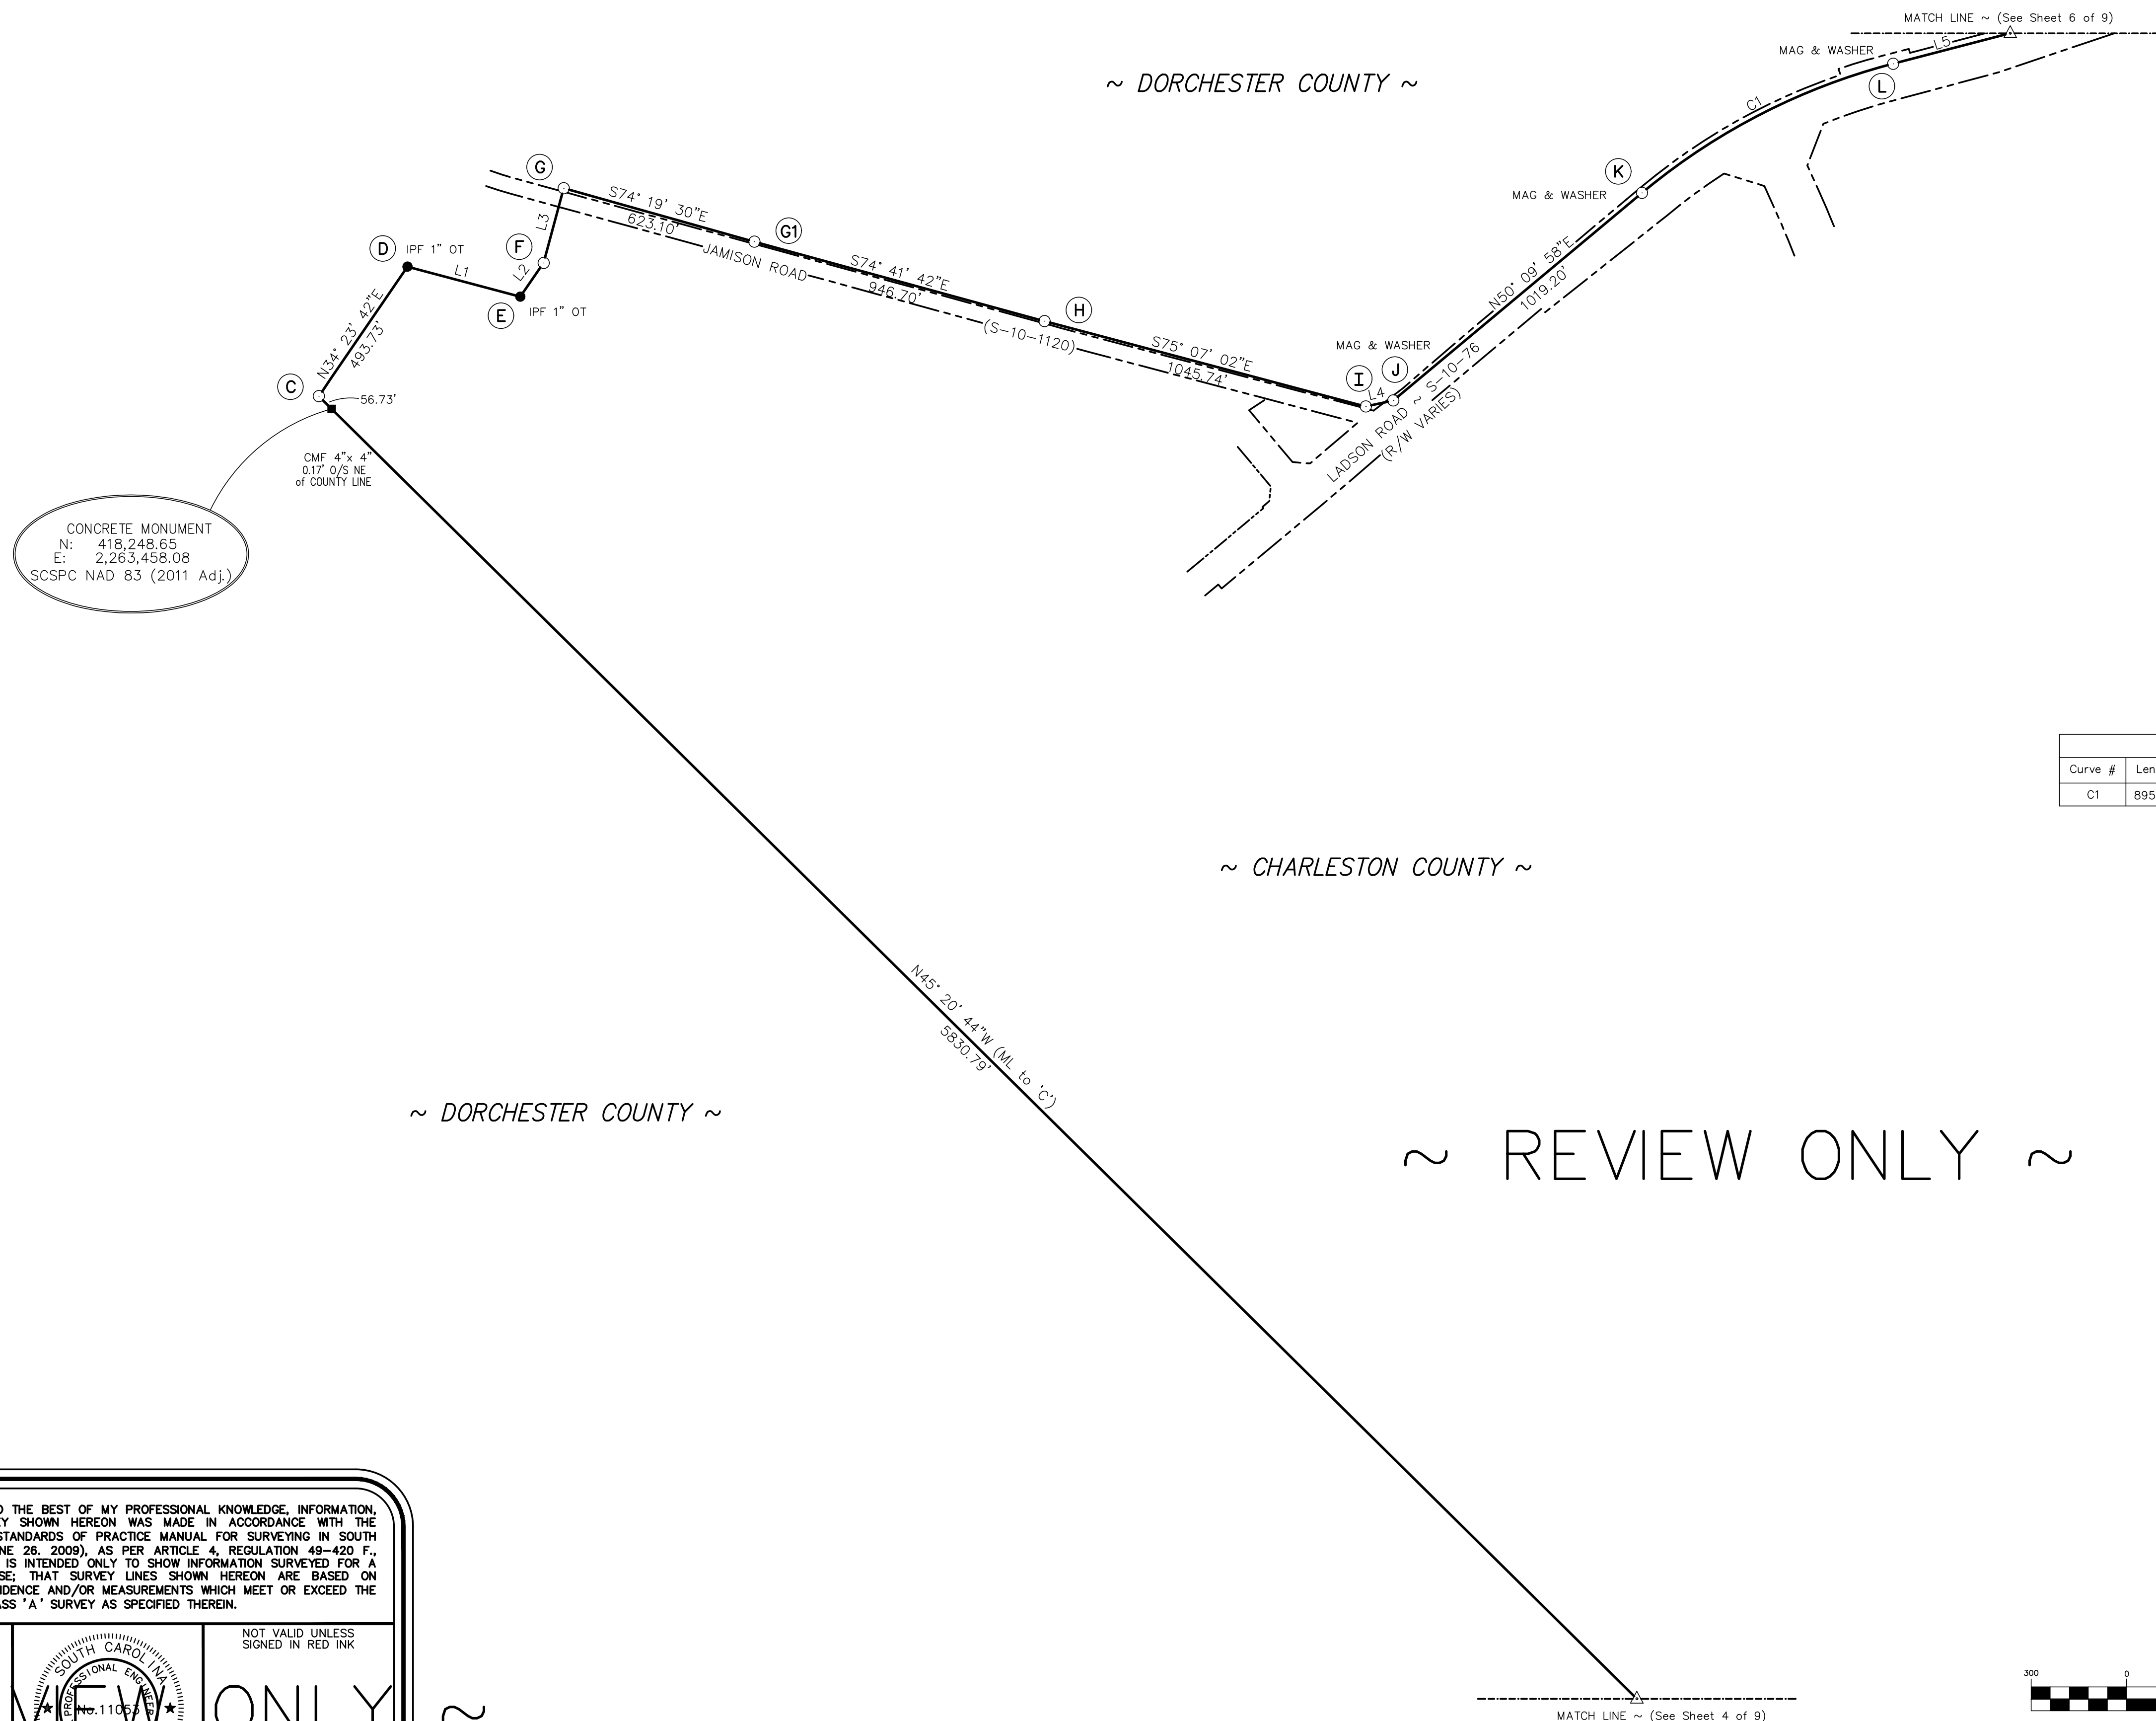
MATCH LINE ~ (See Sheet 6 of 9)

MAG & WASHER

L5

L

C1

~ DORCHESTER COUNTY ~

G

K

MAG & WASHER

S74° 19' 30"E
623.10'

G1

D IPF 1" OT

F

L3

L1

L2

JAMISON ROAD

S74° 41' 42"E
946.70'

N50° 09' 58"E
1019.20'

E IPF 1" OT

H

N34° 23' 42"E
493.73

(S-10-1120)

S75° 07' 02"E
1045.74'

MAG & WASHER

C

I J

L4

56.73'

LADSON ROAD ~ S-10-76
(R/W VARIES)

CMF 4"x 4"
0.17' O/S NE
of COUNTY LINE

CONCRETE MONUMENT
N: 418,248.65
E: 2,263,458.08
SCSPC NAD 83 (2011 Adj.)

| Curve # | Len |
|---|---|
| C1 | 895 |

~ CHARLESTON COUNTY ~

N45° 20' 44"W (ML to 'C')
5830.79'

~ DORCHESTER COUNTY ~

~ REVIEW ONLY ~

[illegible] THE BEST OF MY PROFESSIONAL KNOWLEDGE, INFORMATION, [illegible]Y SHOWN HEREON WAS MADE IN ACCORDANCE WITH THE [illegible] STANDARDS OF PRACTICE MANUAL FOR SURVEYING IN SOUTH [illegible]NE 26. 2009), AS PER ARTICLE 4, REGULATION 49-420 F., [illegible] IS INTENDED ONLY TO SHOW INFORMATION SURVEYED FOR A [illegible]SE; THAT SURVEY LINES SHOWN HEREON ARE BASED ON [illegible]IDENCE AND/OR MEASUREMENTS WHICH MEET OR EXCEED THE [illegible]ASS 'A' SURVEY AS SPECIFIED THEREIN.

SOUTH CAROLINA
PROFESSIONAL ENGINEER
No.11053

NOT VALID UNLESS
SIGNED IN RED INK

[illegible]VIEW ONLY ~

300 0

MATCH LINE ~ (See Sheet 4 of 9)